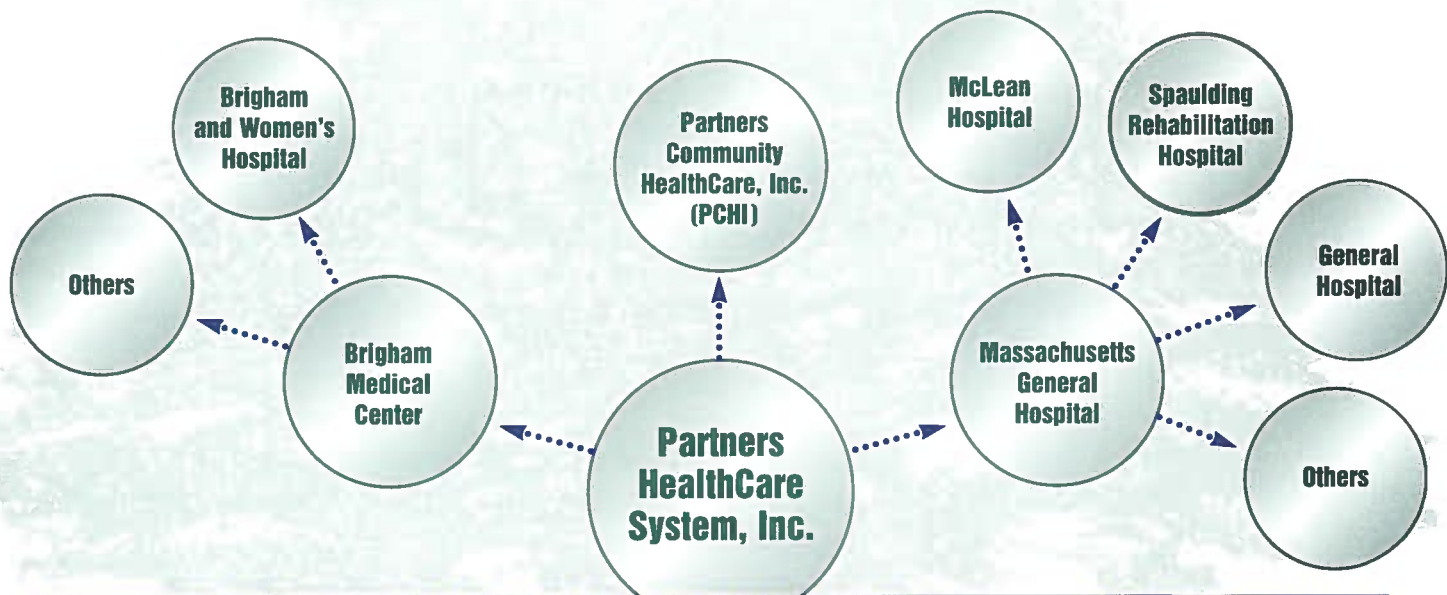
Brigham and Women's Hospital

Others

Brigham Medical Center

Partners Community HealthCare, Inc. (PCHI)

Partners HealthCare System, Inc.

McLean Hospital

Spaulding Rehabilitation Hospital

General Hospital

Massachusetts General Hospital

Others